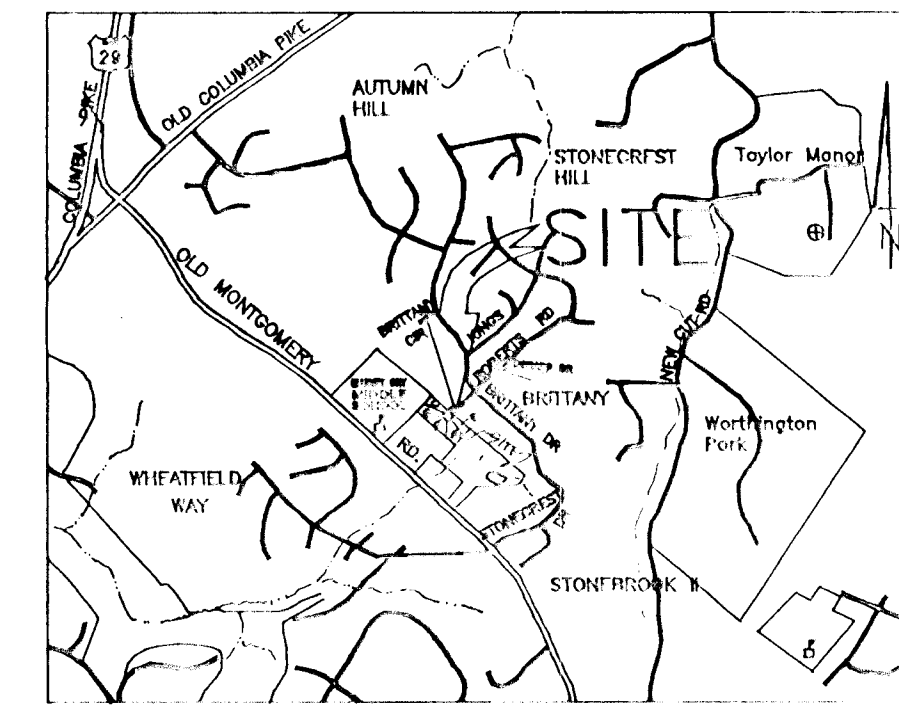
29
OLD COLUMBIA PIKE
COLUMBIA PIKE
AUTUMN HILL
STONECREST HILL
Taylor Manor
SITE
N
OLD MONTGOMERY
BRITTANY CIR
JONES
ROBERTS RD
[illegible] MIDDLE SCHOOL
BRITTANY
BRITTANY DR
NEW CITY RD
Worthington Park
RD.
WHEATFIELD WAY
STONECREST
STONEBROOK II